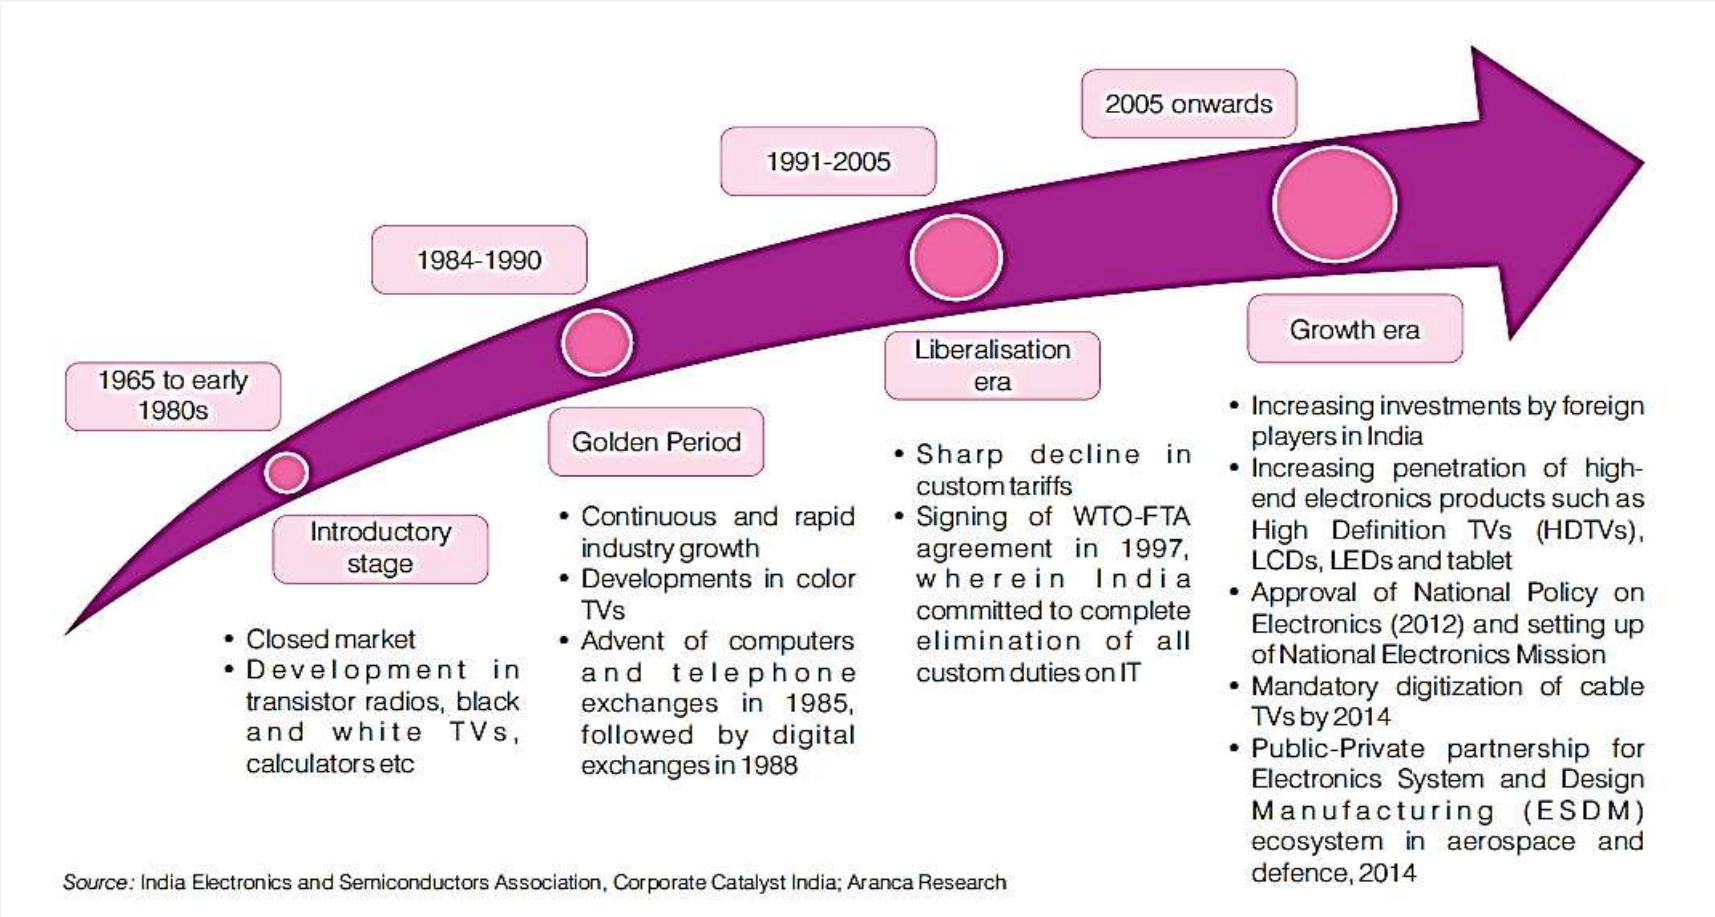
2005 onwards

1991-2005

1984-1990

1965 to early 1980s

Introductory stage

- Closed market
- Development in transistor radios, black and white TVs, calculators etc

Golden Period

- Continuous and rapid industry growth
- Developments in color TVs
- Advent of computers and telephone exchanges in 1985, followed by digital exchanges in 1988

Liberalisation era

- Sharp decline in custom tariffs
- Signing of WTO-FTA agreement in 1997, wherein India committed to complete elimination of all custom duties on IT

Growth era

- Increasing investments by foreign players in India
- Increasing penetration of high-end electronics products such as High Definition TVs (HDTVs), LCDs, LEDs and tablet
- Approval of National Policy on Electronics (2012) and setting up of National Electronics Mission
- Mandatory digitization of cable TVs by 2014
- Public-Private partnership for Electronics System and Design Manufacturing (ESDM) ecosystem in aerospace and defence, 2014

Source: India Electronics and Semiconductors Association, Corporate Catalyst India; Aranca Research